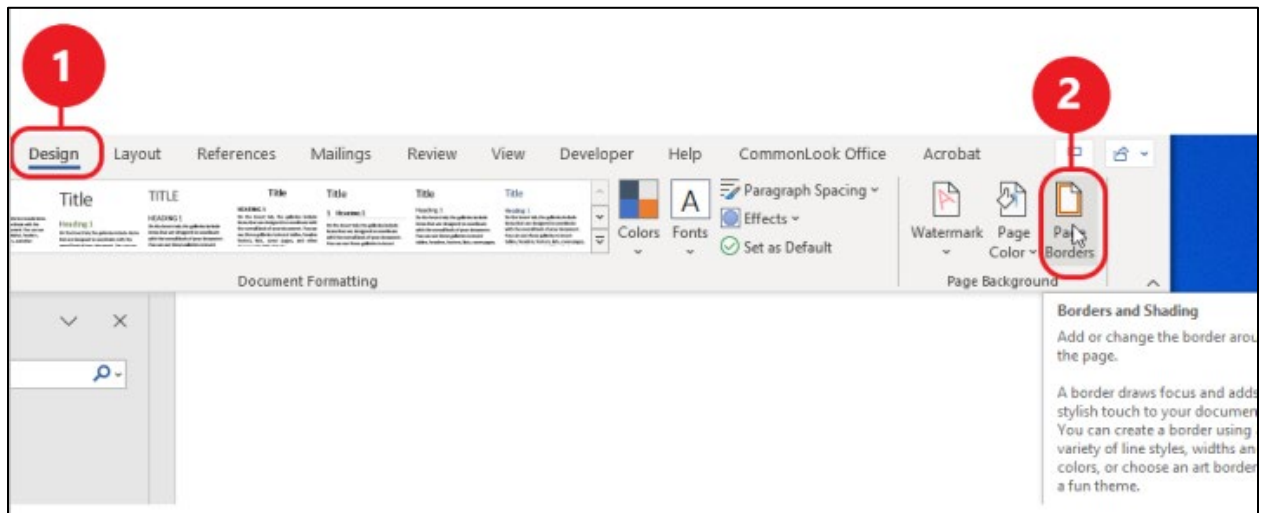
1

2

Design Layout References Mailings Review View Developer Help CommonLook Office Acrobat

Title TITLE Title Title Title Title

Heading 1 HEADING 1 HEADING 1 1 Heading 1 Heading 1 Heading 1

Colors Fonts

Paragraph Spacing

Effects

Set as Default

Document Formatting

Watermark Page Color Page Borders

Page Background

Borders and Shading

Add or change the border arou the page.

A border draws focus and adds stylish touch to your documen You can create a border using variety of line styles, widths an colors, or choose an art border a fun theme.